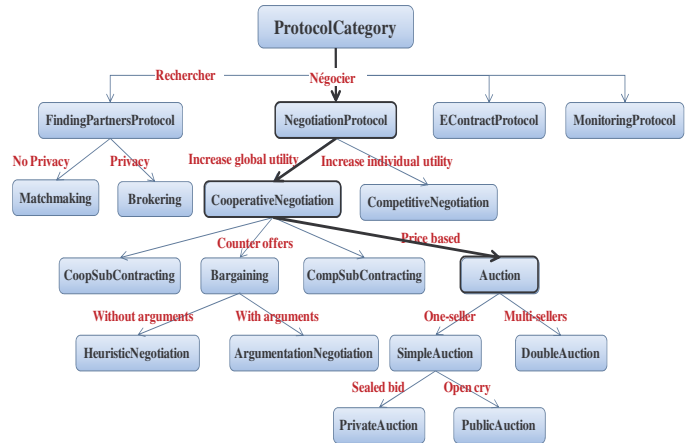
ProtocolCategory

Rechercher

Négocier

FindingPartnersProtocol

NegotiationProtocol

EContractProtocol

MonitoringProtocol

No Privacy

Privacy

Increase global utility

Increase individual utility

Matchmaking

Brokering

CooperativeNegotiation

CompetitiveNegotiation

Counter offers

Price based

CoopSubContracting

Bargaining

CompSubContracting

Auction

Without arguments

With arguments

One-seller

Multi-sellers

HeuristicNegotiation

ArgumentationNegotiation

SimpleAuction

DoubleAuction

Sealed bid

Open cry

PrivateAuction

PublicAuction